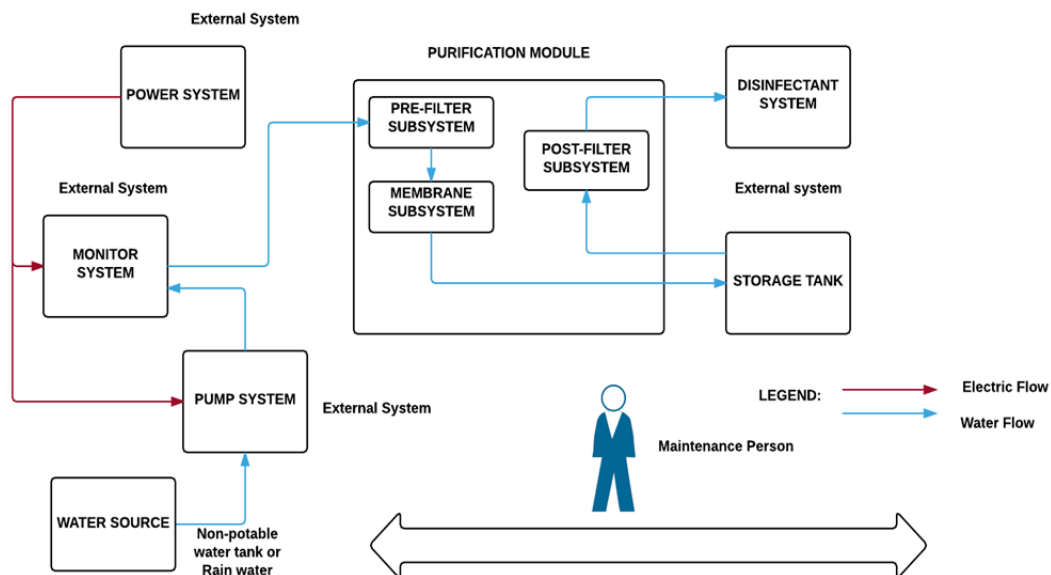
External System

POWER SYSTEM

PURIFICATION MODULE

PRE-FILTER SUBSYSTEM

MEMBRANE SUBSYSTEM

POST-FILTER SUBSYSTEM

DISINFECTANT SYSTEM

External System

MONITOR SYSTEM

External system

STORAGE TANK

PUMP SYSTEM

External System

LEGEND:

Electric Flow

Water Flow

Maintenance Person

WATER SOURCE

Non-potable water tank or Rain water